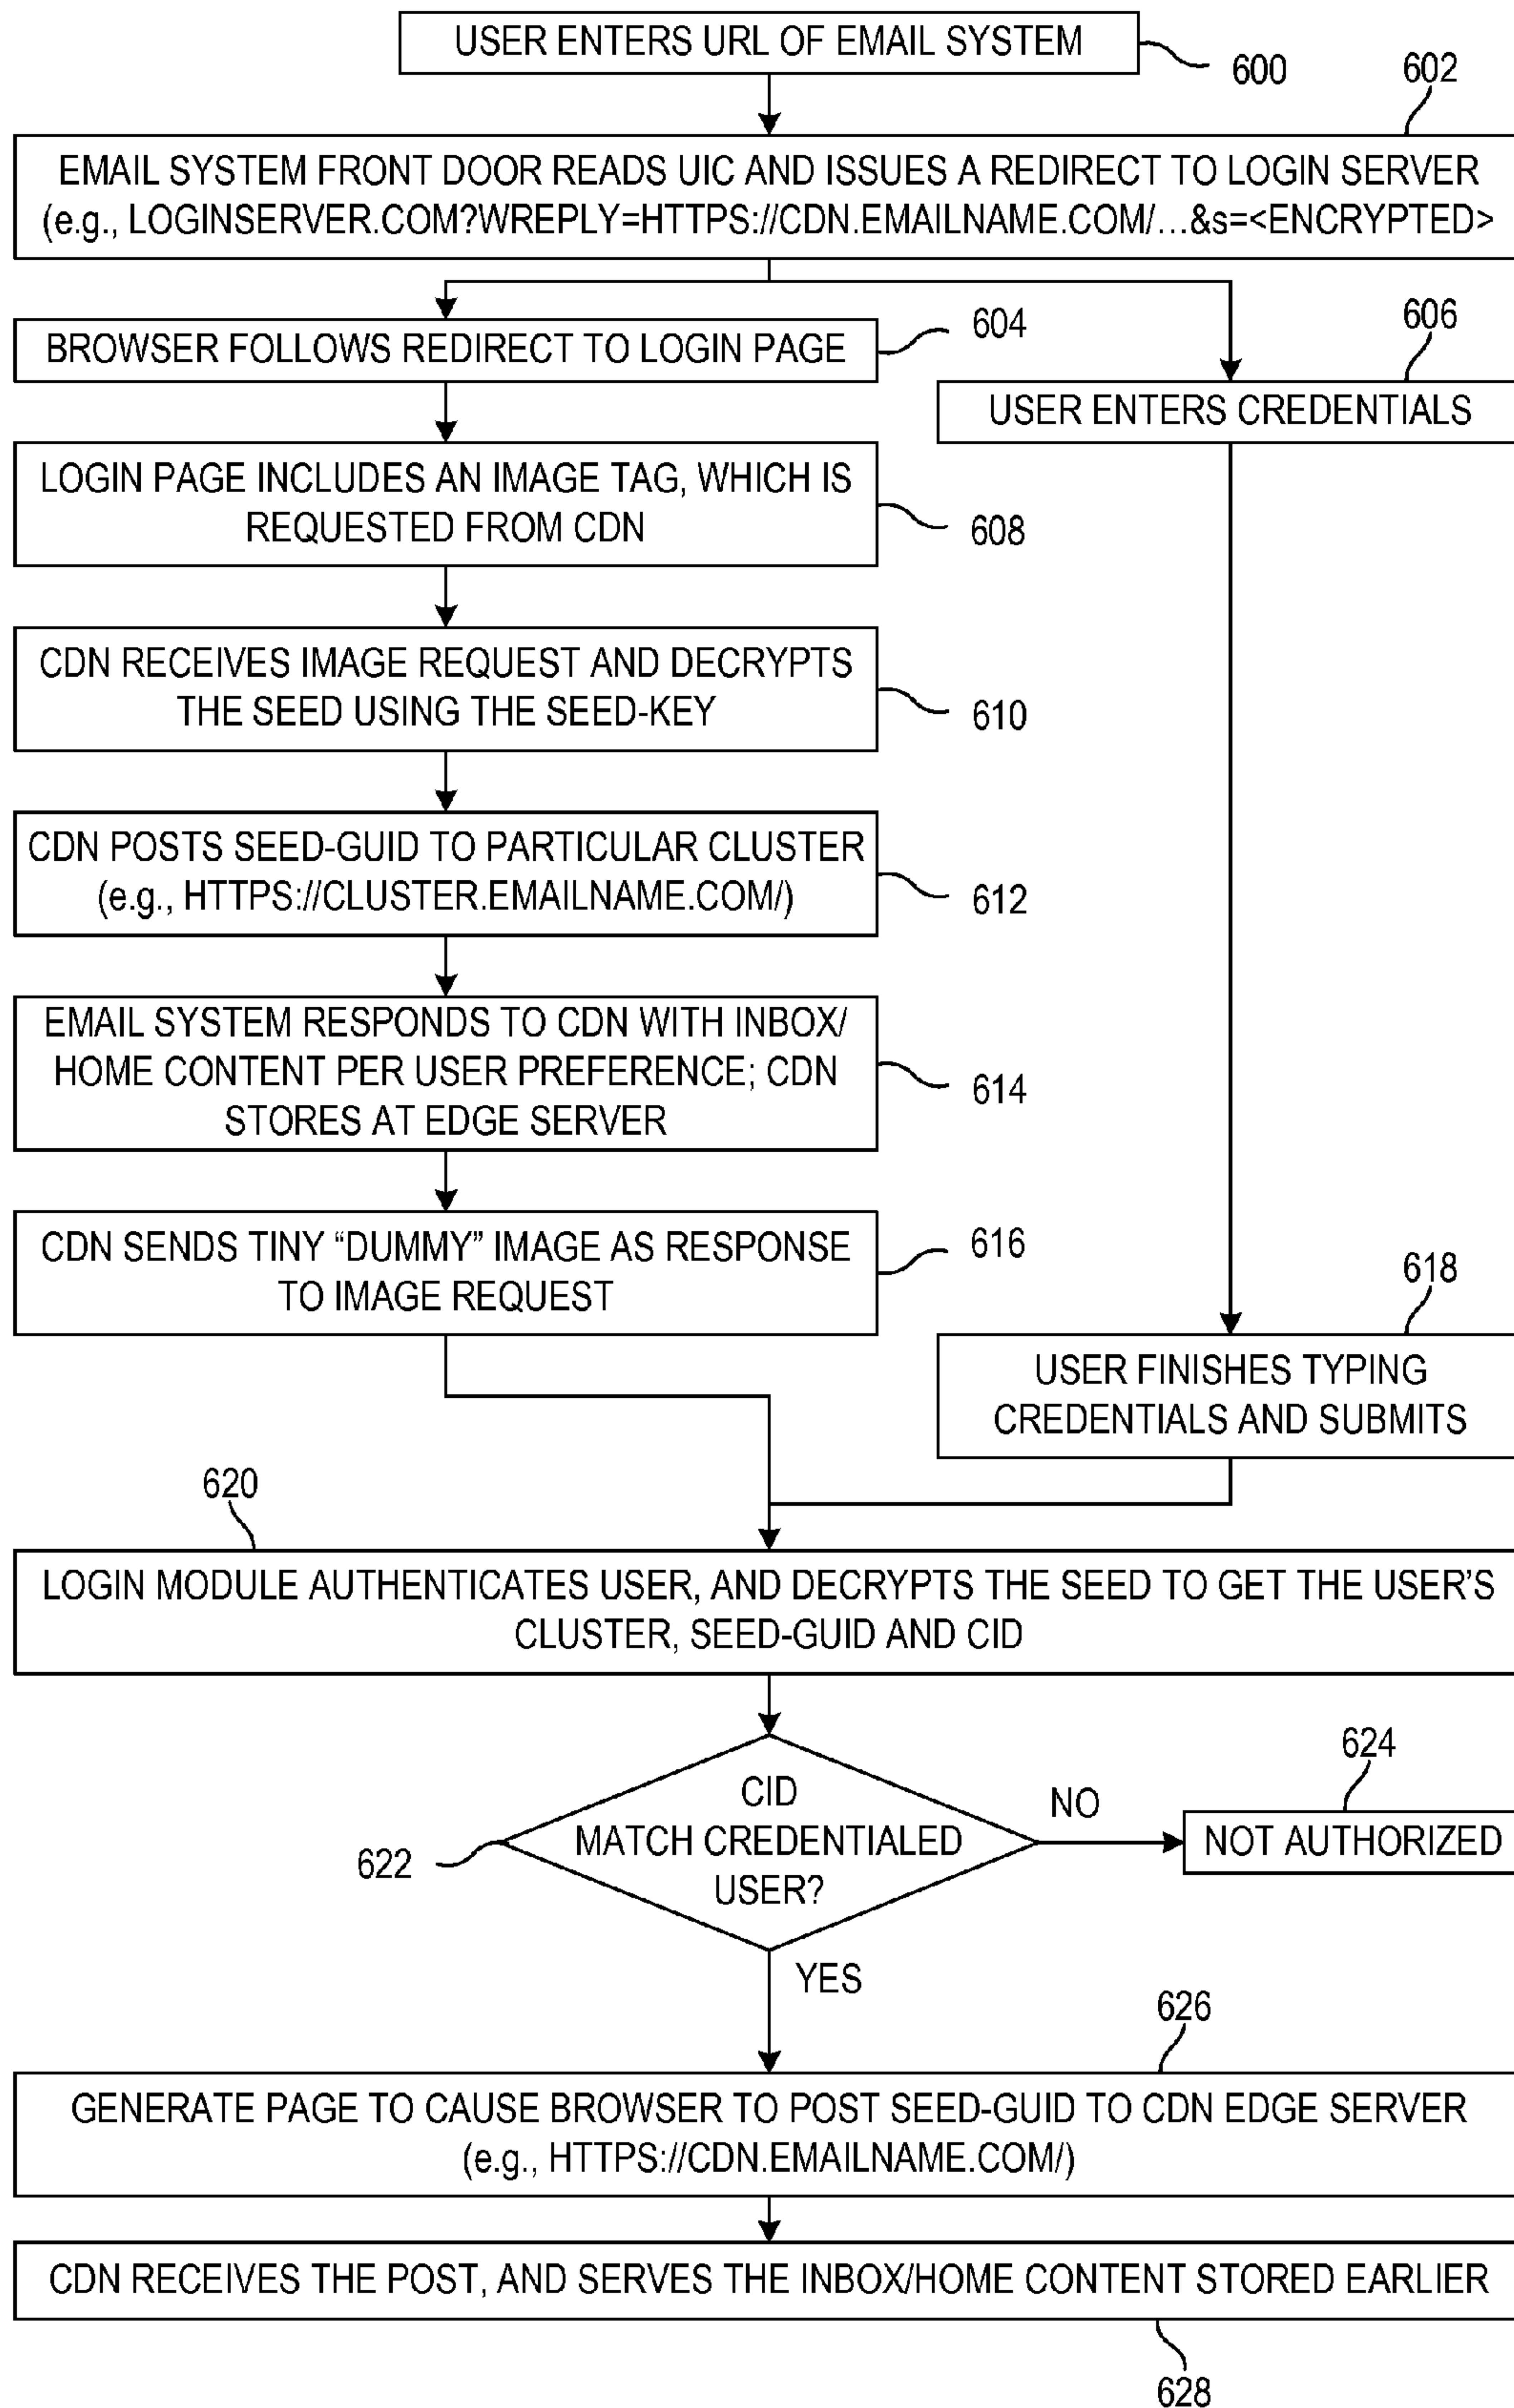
USER ENTERS URL OF EMAIL SYSTEM

600

602

EMAIL SYSTEM FRONT DOOR READS UIC AND ISSUES A REDIRECT TO LOGIN SERVER (e.g., LOGINSERVER.COM?WREPLY=HTTPS://CDN.EMAILNAME.COM/...&s=<ENCRYPTED>

BROWSER FOLLOWS REDIRECT TO LOGIN PAGE

604

606

USER ENTERS CREDENTIALS

LOGIN PAGE INCLUDES AN IMAGE TAG, WHICH IS REQUESTED FROM CDN

608

CDN RECEIVES IMAGE REQUEST AND DECRYPTS THE SEED USING THE SEED-KEY

610

CDN POSTS SEED-GUID TO PARTICULAR CLUSTER (e.g., HTTPS://CLUSTER.EMAILNAME.COM/)

612

EMAIL SYSTEM RESPONDS TO CDN WITH INBOX/ HOME CONTENT PER USER PREFERENCE; CDN STORES AT EDGE SERVER

614

CDN SENDS TINY “DUMMY” IMAGE AS RESPONSE TO IMAGE REQUEST

616

618

USER FINISHES TYPING CREDENTIALS AND SUBMITS

620

LOGIN MODULE AUTHENTICATES USER, AND DECRYPTS THE SEED TO GET THE USER’S CLUSTER, SEED-GUID AND CID

CID MATCH CREDENTIALED USER?

622

NO

624

NOT AUTHORIZED

YES

626

GENERATE PAGE TO CAUSE BROWSER TO POST SEED-GUID TO CDN EDGE SERVER (e.g., HTTPS://CDN.EMAILNAME.COM/)

CDN RECEIVES THE POST, AND SERVES THE INBOX/HOME CONTENT STORED EARLIER

628